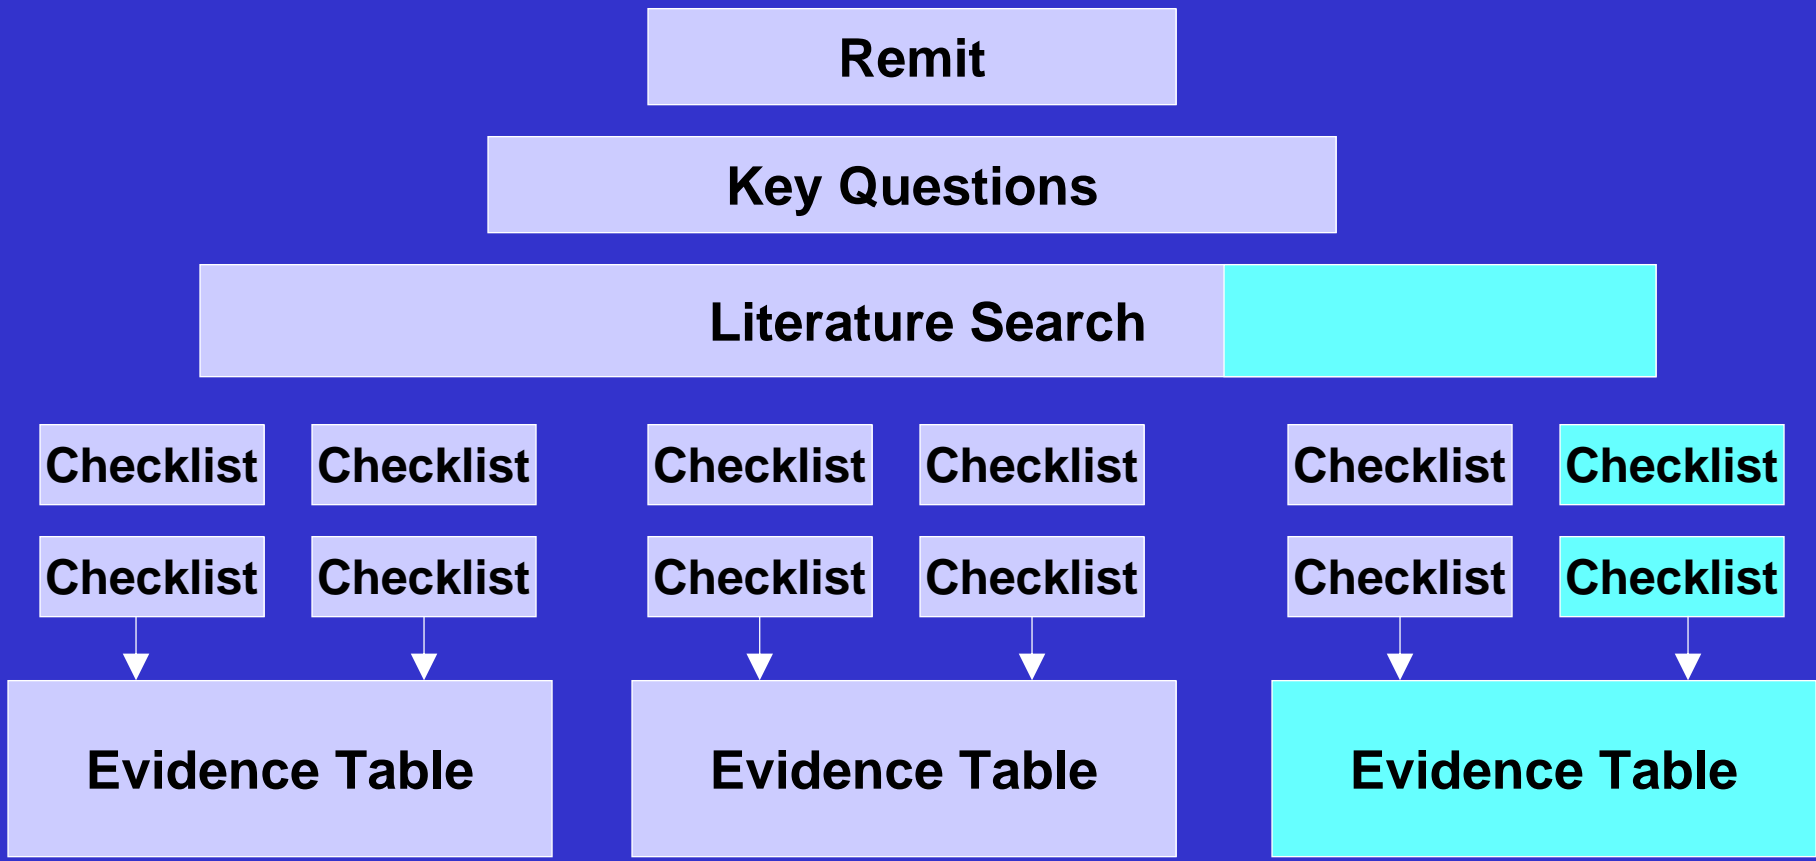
Remit

Key Questions

Literature Search

Checklist Checklist Checklist Checklist Checklist Checklist

Checklist Checklist Checklist Checklist Checklist Checklist

Evidence Table

Evidence Table

Evidence Table